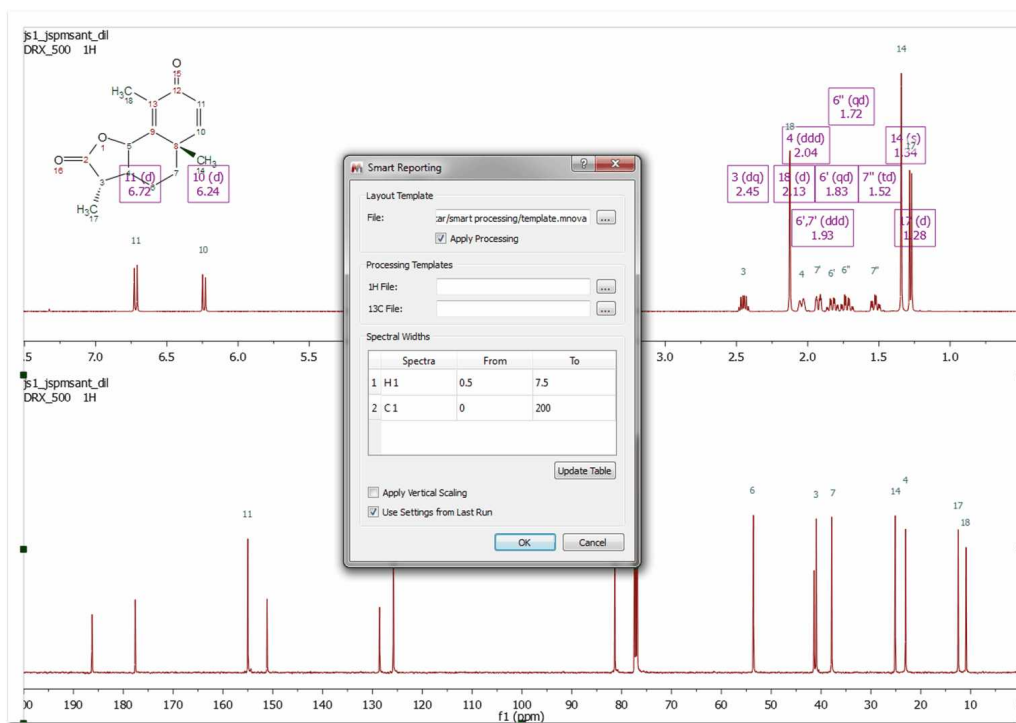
js1_jspmsant_dil
DRX_500 1H

O
15
12
H3C
18
13
11
9
10
O
1
5
8
CH3
14
O
2
16
3
4
7
6
H3C
17

11 (d)
6.72

10 (d)
6.24

11
10

6'' (qd)
1.72

18
4 (ddd)
2.04

14 (s)
1.34

3 (dq)
2.45

18 (d)
2.13

6' (qd)
1.83

7'' (td)
1.52

6',7' (ddd)
1.93

17 (d)
1.28

14
17
3
4
7'
6'
6''
7''

.5 7.0 6.5 6.0 5.5 3.0 2.5 2.0 1.5 1.0

js1_jspmsant_dil
DRX_500 1H

11
6
3
7
14
4
17
18

00 190 180 170 160 150 140 130 120 110 100 90 80 70 60 50 40 30 20 10
f1 (ppm)

Smart Reporting

Layout Template
File: :ar/smart processing/template.mnova ...
Apply Processing

Processing Templates
1H File: ...
13C File: ...

Spectral Widths

| | Spectra | From | To |
|---|---|---|---|
| 1 | H 1 | 0.5 | 7.5 |
| 2 | C 1 | 0 | 200 |

Update Table

Apply Vertical Scaling
Use Settings from Last Run

OK
Cancel